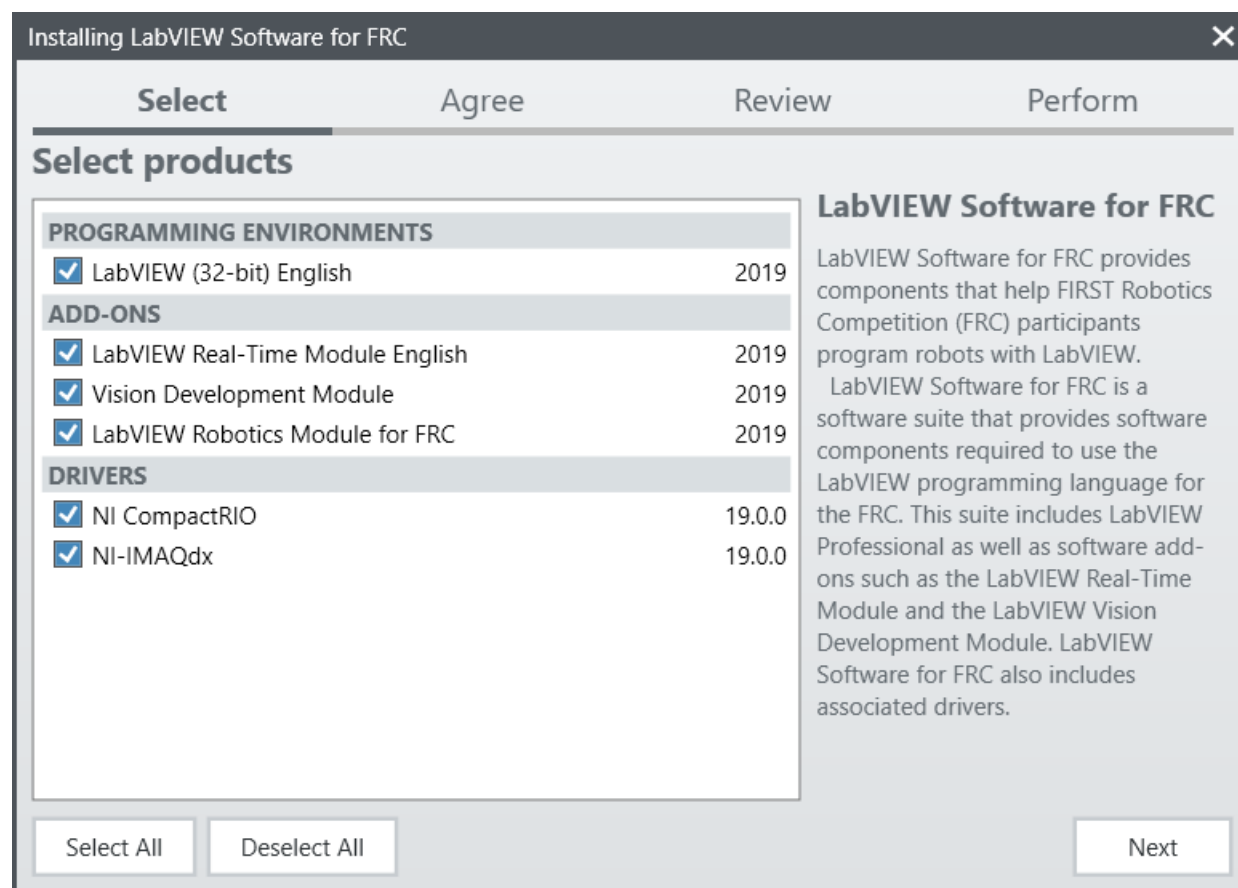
Installing LabVIEW Software for FRC
✕

Select
Agree
Review
Perform

Select products

PROGRAMMING ENVIRONMENTS
LabVIEW (32-bit) English 2019
ADD-ONS
LabVIEW Real-Time Module English 2019
Vision Development Module 2019
LabVIEW Robotics Module for FRC 2019
DRIVERS
NI CompactRIO 19.0.0
NI-IMAQdx 19.0.0

LabVIEW Software for FRC

LabVIEW Software for FRC provides components that help FIRST Robotics Competition (FRC) participants program robots with LabVIEW.
LabVIEW Software for FRC is a software suite that provides software components required to use the LabVIEW programming language for the FRC. This suite includes LabVIEW Professional as well as software add-ons such as the LabVIEW Real-Time Module and the LabVIEW Vision Development Module. LabVIEW Software for FRC also includes associated drivers.

Select All
Deselect All
Next